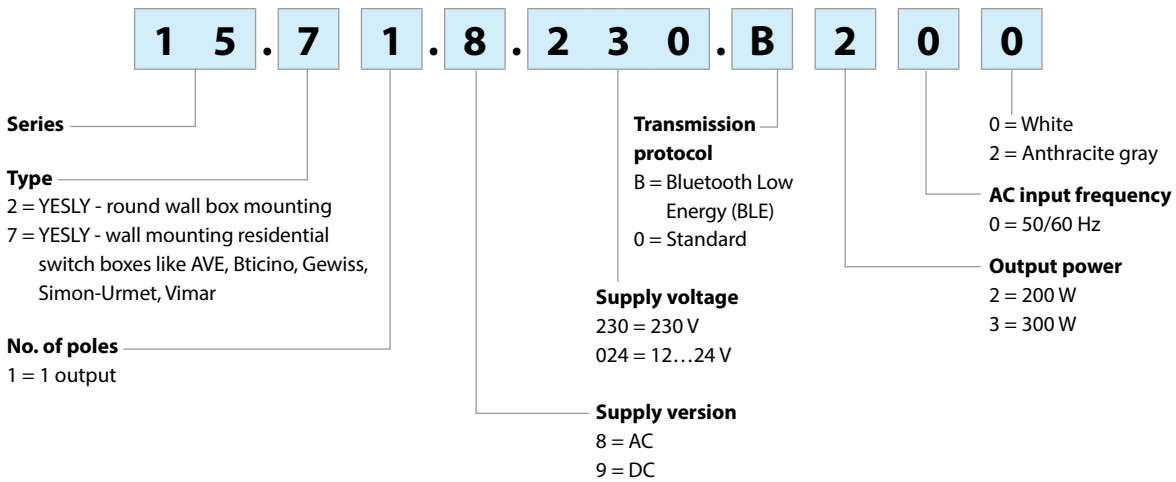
1 5 . 7 1 . 8 . 2 3 0 . B 2 0 0

Series

Type
2 = YESLY - round wall box mounting
7 = YESLY - wall mounting residential switch boxes like AVE, Bticino, Gewiss, Simon-Urmet, Vimar

No. of poles
1 = 1 output

Transmission protocol
B = Bluetooth Low Energy (BLE)
0 = Standard

Supply voltage
230 = 230 V
024 = 12…24 V

Supply version
8 = AC
9 = DC

0 = White
2 = Anthracite gray

AC input frequency
0 = 50/60 Hz

Output power
2 = 200 W
3 = 300 W